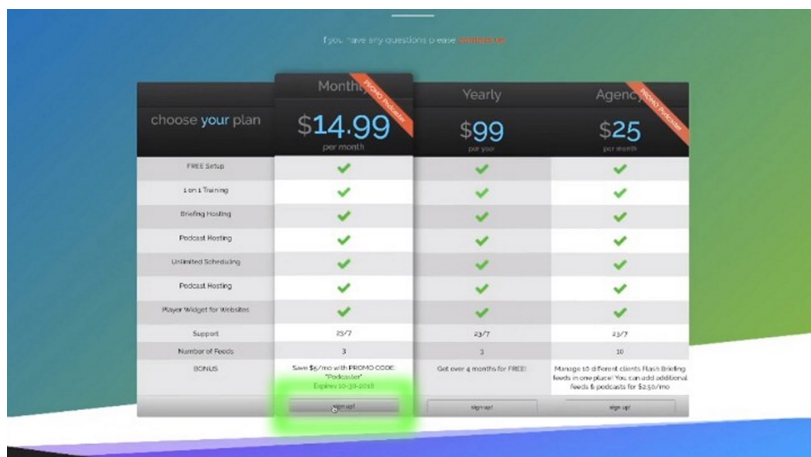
If you have any questions please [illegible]

| choose your plan | Monthly PROMO Podcaster $14.99 per month | Yearly $99 per year | Agency PROMO Podcaster $25 per month |
|---|---|---|---|
| FREE Setup | ✓ | ✓ | ✓ |
| 1 on 1 Training | ✓ | ✓ | ✓ |
| Briefing Hosting | ✓ | ✓ | ✓ |
| Podcast Hosting | ✓ | ✓ | ✓ |
| Unlimited Scheduling | ✓ | ✓ | ✓ |
| Podcast Hosting | ✓ | ✓ | ✓ |
| Player Widget for Websites | ✓ | ✓ | ✓ |
| Support | 25/7 | 23/7 | 23/7 |
| Number of Feeds | 3 | 3 | 10 |
| BONUS | Save $5/mo with PROMO CODE: "Podcaster" Expires 10-30-2018 | Get over 4 months for FREE! | Manage 10 different clients Flash Briefing feeds in one place! You can add additional feeds & podcasts for $2.50/mo |
| | sign up! | sign up! | sign up! |